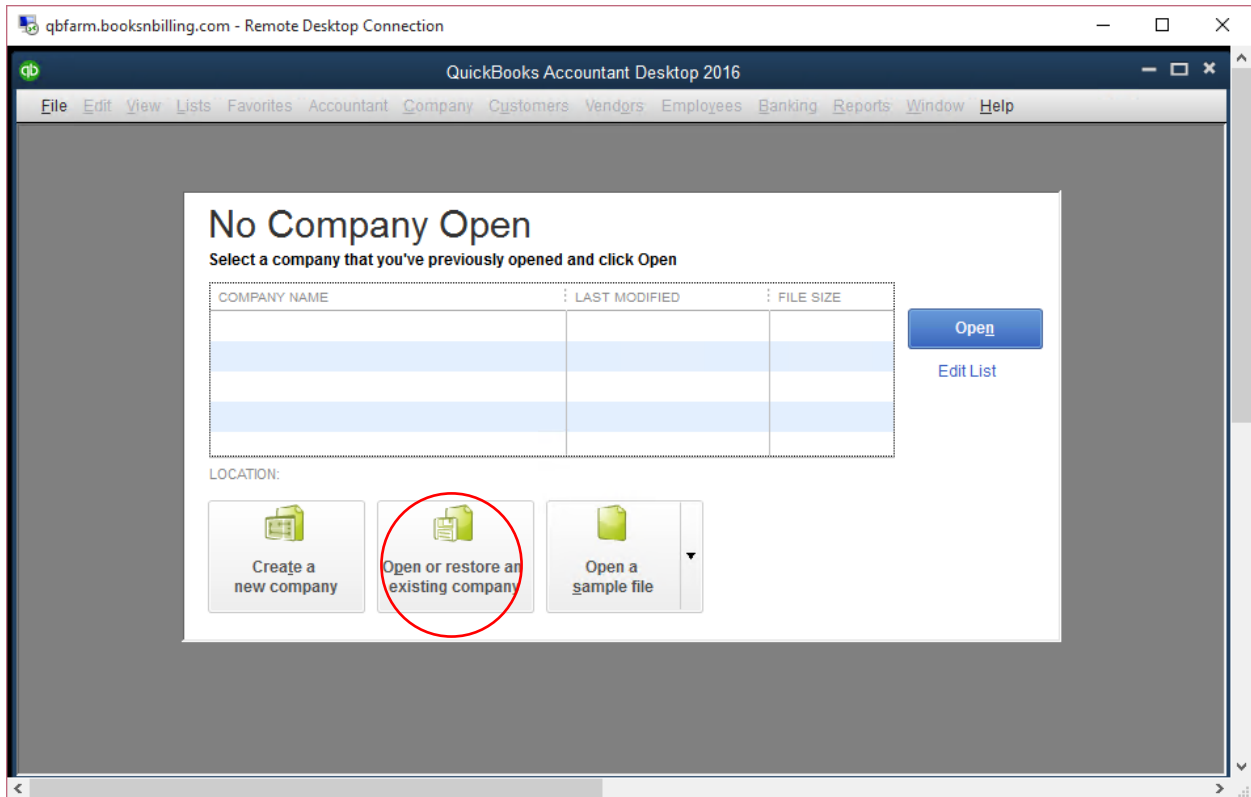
qbfarm.booksnbilling.com - Remote Desktop Connection

qb QuickBooks Accountant Desktop 2016

File Edit View Lists Favorites Accountant Company Customers Vendors Employees Banking Reports Window Help

No Company Open

Select a company that you've previously opened and click Open

| COMPANY NAME | LAST MODIFIED | FILE SIZE |
|---|---|---|
| | | |
| | | |
| | | |
| | | |
| | | |

Open

Edit List

LOCATION:

Create a new company

Open or restore an existing company

Open a sample file